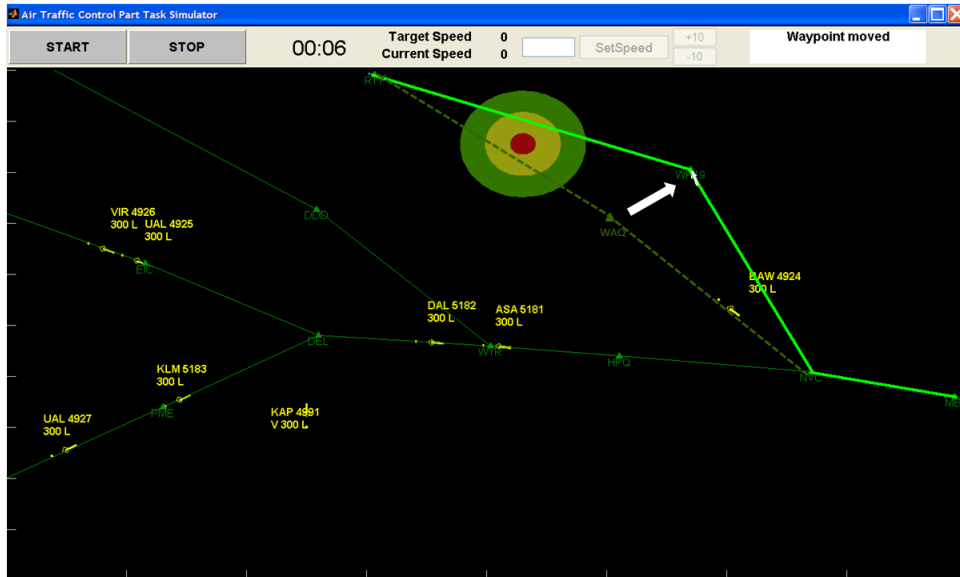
Air Traffic Control Part Task Simulator

START

STOP

00:06

Target Speed 0
Current Speed 0

SetSpeed

+10
-10

Waypoint moved

RTY

WN39

DDD

WAQ

VIR 4926
300 L

UAL 4925
300 L

EIC

BAW 4924
300 L

DAL 5182
300 L

ASA 5181
300 L

DEL

WTR

HPQ

NYC

ME

KLM 5183
300 L

PME

KAP 4991
V 300 L

UAL 4927
300 L